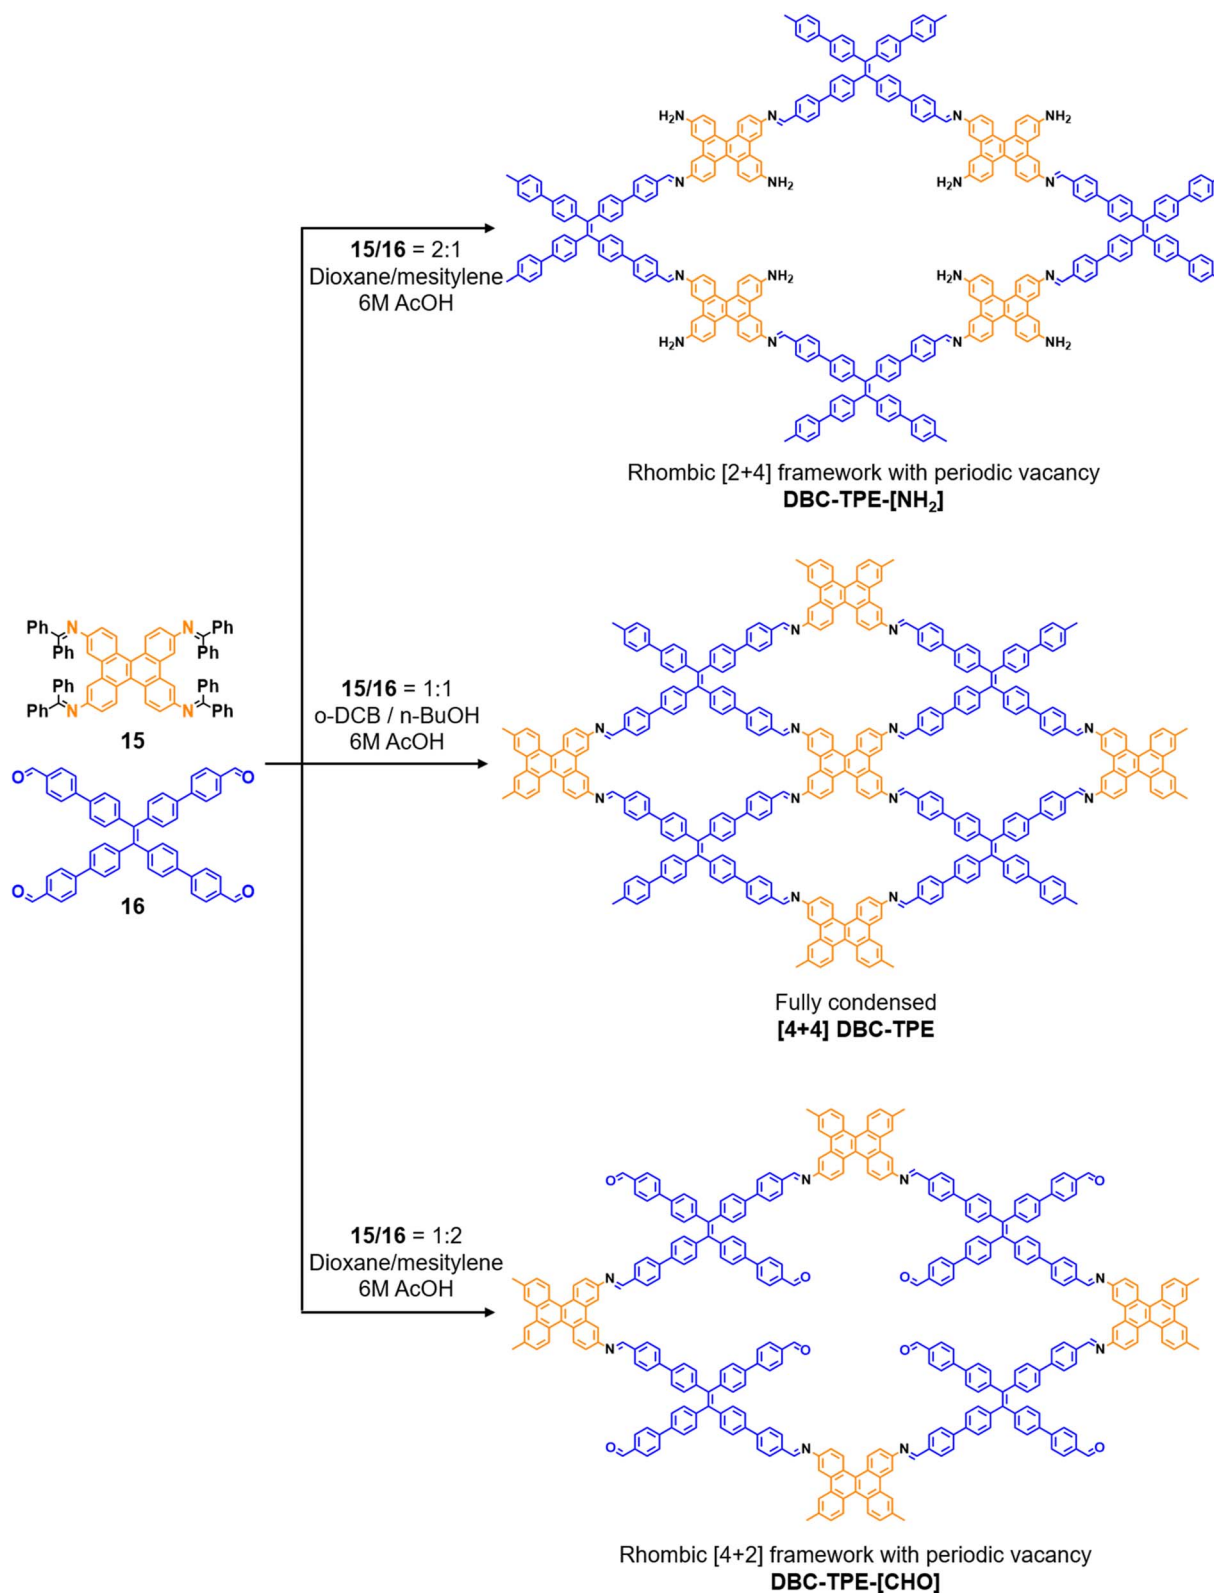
$H_2N$ N N $NH_2$
$NH_2$ $H_2N$
N N
N $NH_2$ $H_2N$ N
$H_2N$ N N $NH_2$

**15/16** = 2:1
Dioxane/mesitylene
6M AcOH

Rhombic [2+4] framework with periodic vacancy
**DBC-TPE-[NH$_2$]**

Ph N N Ph
Ph Ph
Ph Ph
Ph N N Ph
**15**

O O
O O
**16**

**15/16** = 1:1
o-DCB / n-BuOH
6M AcOH

N N
N N N N
N N N N
N N

Fully condensed
**[4+4] DBC-TPE**

**15/16** = 1:2
Dioxane/mesitylene
6M AcOH

O N N O
O O
N N
N N
O O
O N N O

Rhombic [4+2] framework with periodic vacancy
**DBC-TPE-[CHO]**